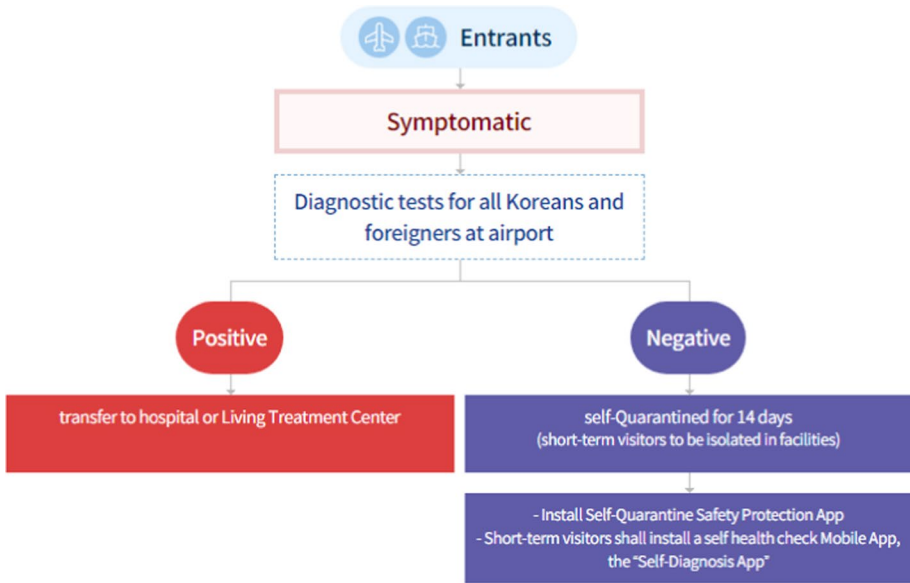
Entrants

Symptomatic

Diagnostic tests for all Koreans and foreigners at airport

Positive

Negative

transfer to hospital or Living Treatment Center

self-Quarantined for 14 days
(short-term visitors to be isolated in facilities)

- Install Self-Quarantine Safety Protection App
- Short-term visitors shall install a self health check Mobile App, the "Self-Diagnosis App"